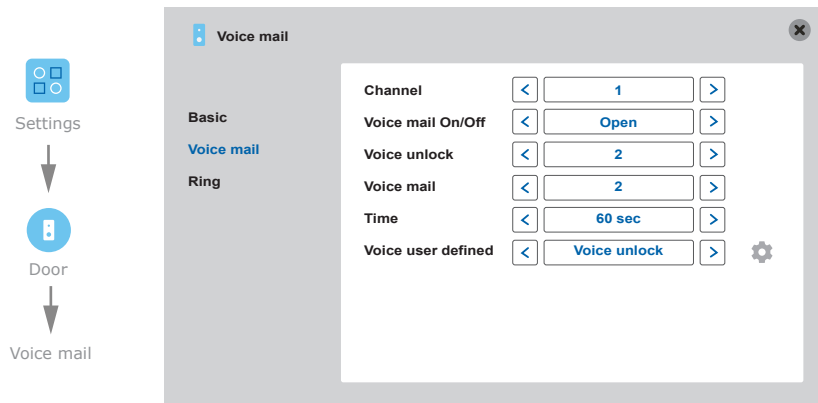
Settings

Door

Voice mail

Voice mail

Basic
Voice mail
Ring

| | |
|---|---|
| Channel | < 1 > |
| Voice mail On/Off | < Open > |
| Voice unlock | < 2 > |
| Voice mail | < 2 > |
| Time | < 60 sec > |
| Voice user defined | < Voice unlock > |